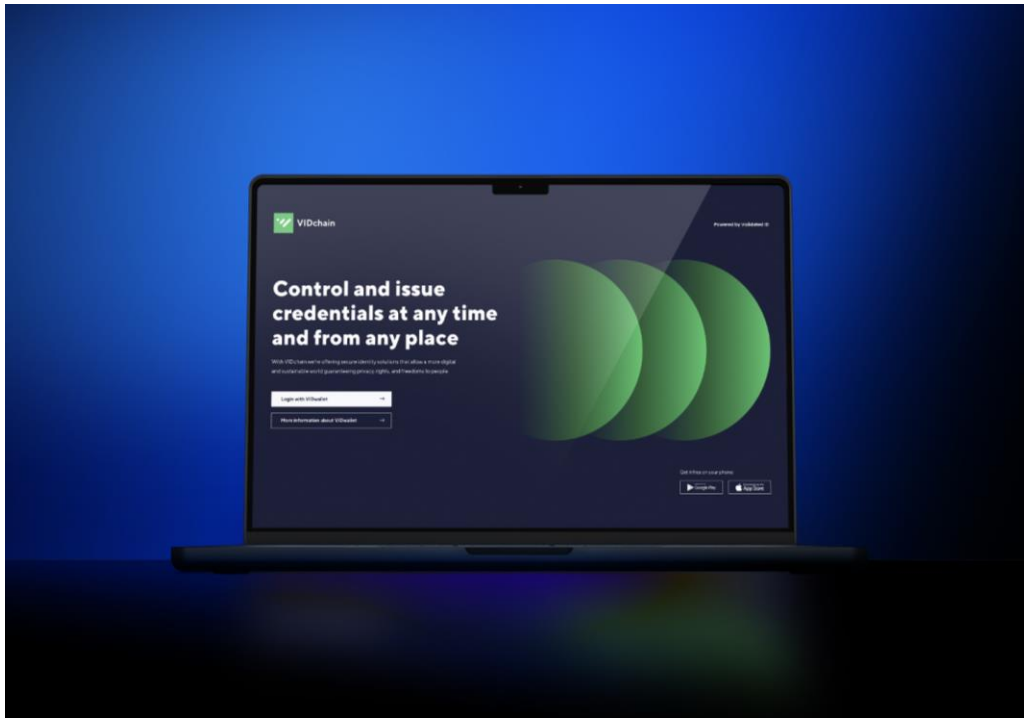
VIDchain

Powered by Validated ID

Control and issue credentials at any time and from any place

With VIDchain we're offering secure identity solutions that allow a more digital and sustainable world guaranteeing privacy, rights, and freedoms to people.

Login with VIDwallet →

More information about VIDwallet →

Get it free on your phone

Google Play

App Store